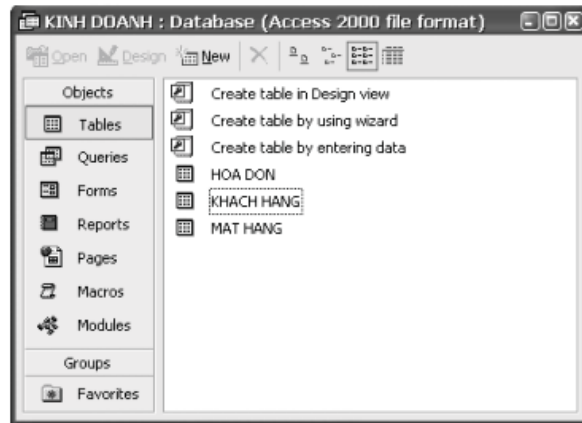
KINH DOANH : Database (Access 2000 file format)

Open Design New

Objects
Tables
Queries
Forms
Reports
Pages
Macros
Modules
Groups
Favorites

Create table in Design view
Create table by using wizard
Create table by entering data
HOA DON
KHACH HANG
MAT HANG